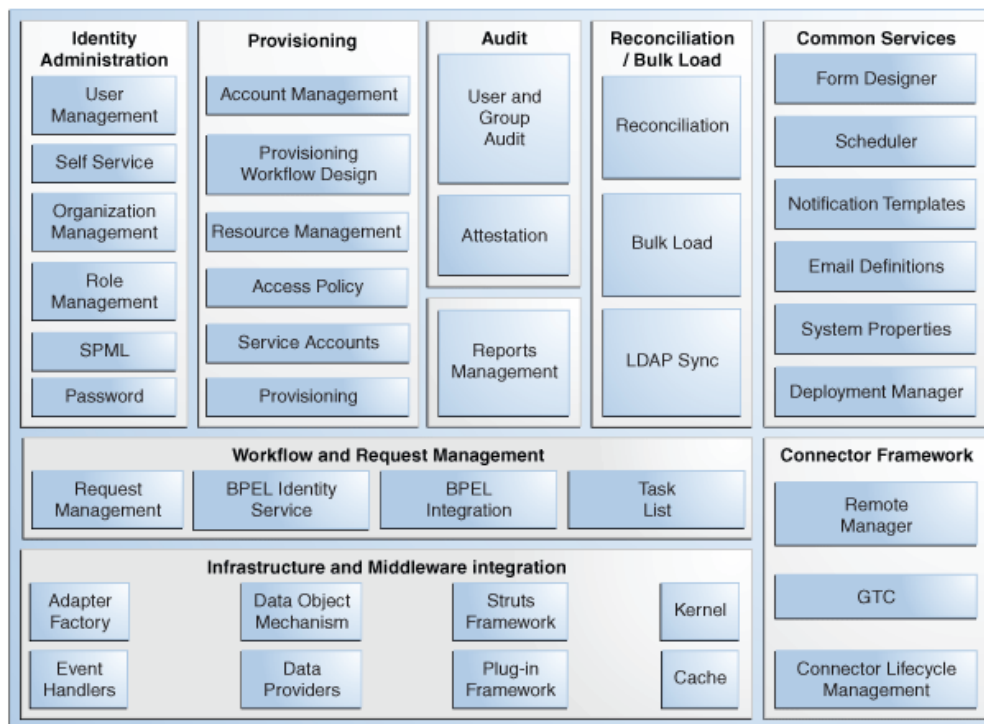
Identity Administration

User Management

Self Service

Organization Management

Role Management

SPML

Password

Provisioning

Account Management

Provisioning Workflow Design

Resource Management

Access Policy

Service Accounts

Provisioning

Audit

User and Group Audit

Attestation

Reports Management

Reconciliation / Bulk Load

Reconciliation

Bulk Load

LDAP Sync

Common Services

Form Designer

Scheduler

Notification Templates

Email Definitions

System Properties

Deployment Manager

Workflow and Request Management

Request Management

BPEL Identity Service

BPEL Integration

Task List

Connector Framework

Remote Manager

GTC

Connector Lifecycle Management

Infrastructure and Middleware integration

Adapter Factory

Data Object Mechanism

Struts Framework

Kernel

Event Handlers

Data Providers

Plug-in Framework

Cache